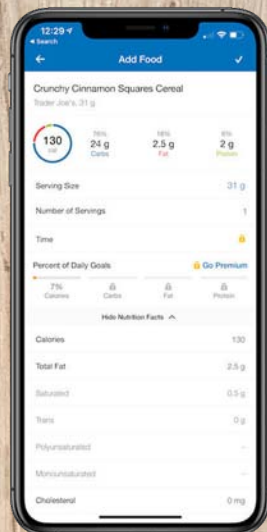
12:29
◂ Search
Add Food

Crunchy Cinnamon Squares Cereal
Trader Joe's, 31 g

130 cal
76% 24 g Carbs
18% 2.5 g Fat
6% 2 g Protein

Serving Size 31 g
Number of Servings 1
Time

Percent of Daily Goals
Go Premium
7% Calories
Carbs
Fat
Protein

Hide Nutrition Facts

Calories 130
Total Fat 2.5 g
Saturated 0.5 g
Trans 0 g
Polyunsaturated --
Monounsaturated --
Cholesterol 0 mg